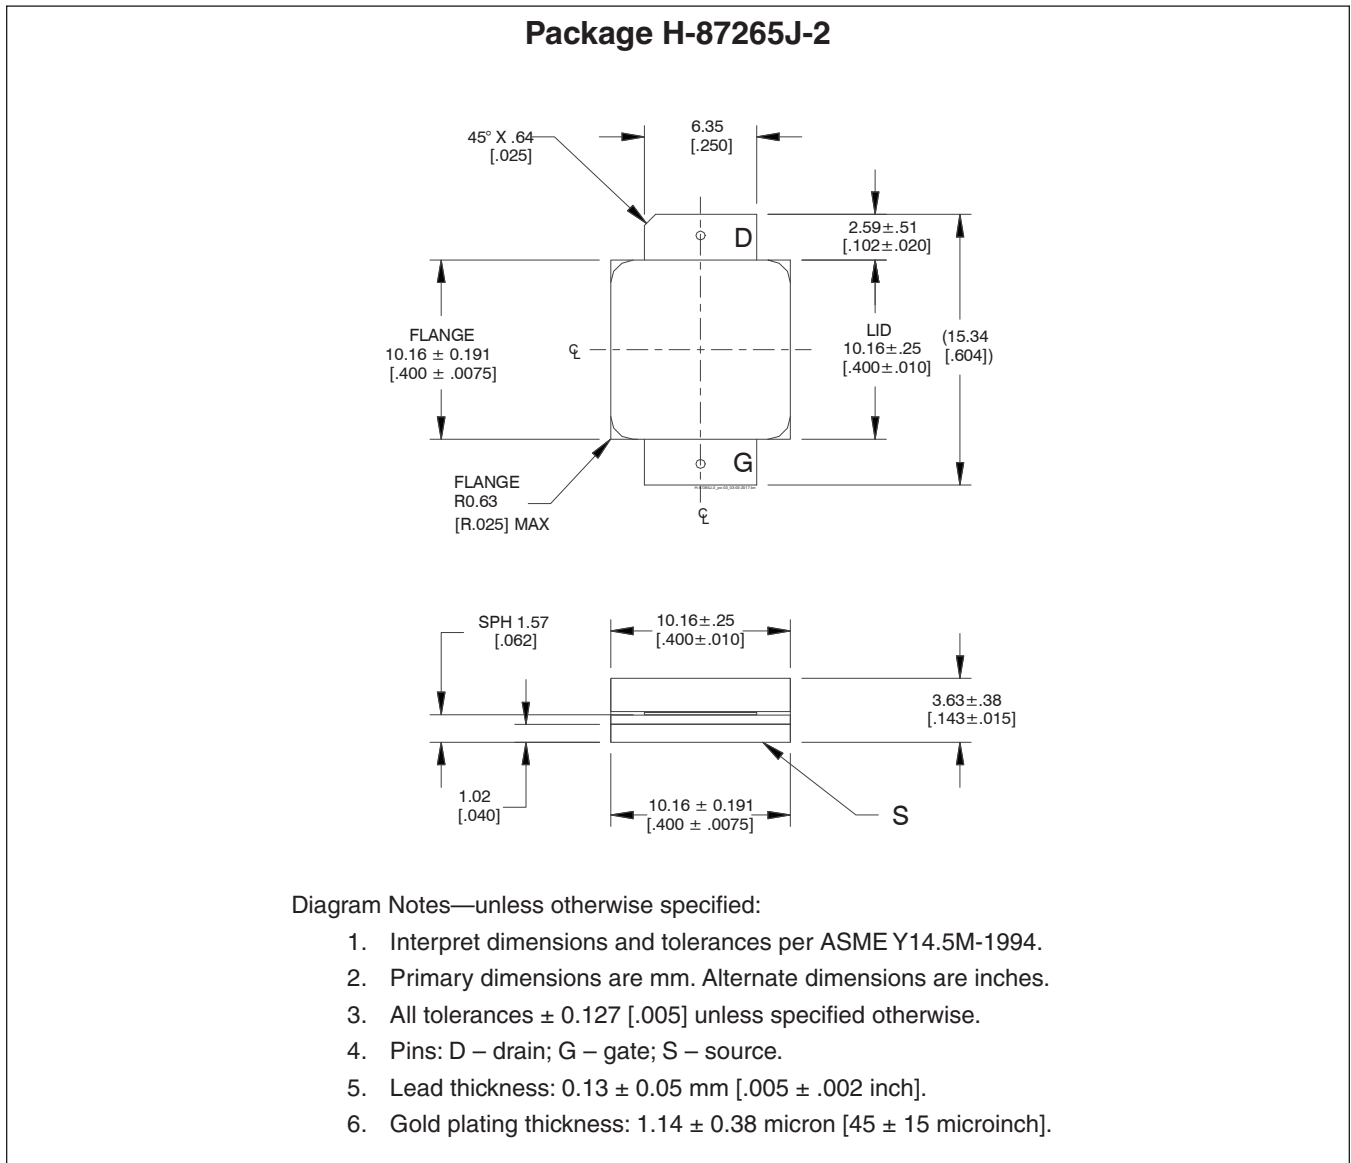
Package H-87265J-2

45° X .64
[.025]

6.35
[.250]

D

2.59±.51
[.102±.020]

FLANGE
10.16 ± 0.191
[.400 ± .0075]

℄

LID
10.16±.25
[.400±.010]

(15.34
[.604])

G

FLANGE
R0.63
[R.025] MAX

℄

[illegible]

SPH 1.57
[.062]

10.16±.25
[.400±.010]

3.63±.38
[.143±.015]

1.02
[.040]

10.16 ± 0.191
[.400 ± .0075]

S

Diagram Notes—unless otherwise specified:

1. Interpret dimensions and tolerances per ASME Y14.5M-1994.
2. Primary dimensions are mm. Alternate dimensions are inches.
3. All tolerances ± 0.127 [.005] unless specified otherwise.
4. Pins: D – drain; G – gate; S – source.
5. Lead thickness: 0.13 ± 0.05 mm [.005 ± .002 inch].
6. Gold plating thickness: 1.14 ± 0.38 micron [45 ± 15 microinch].